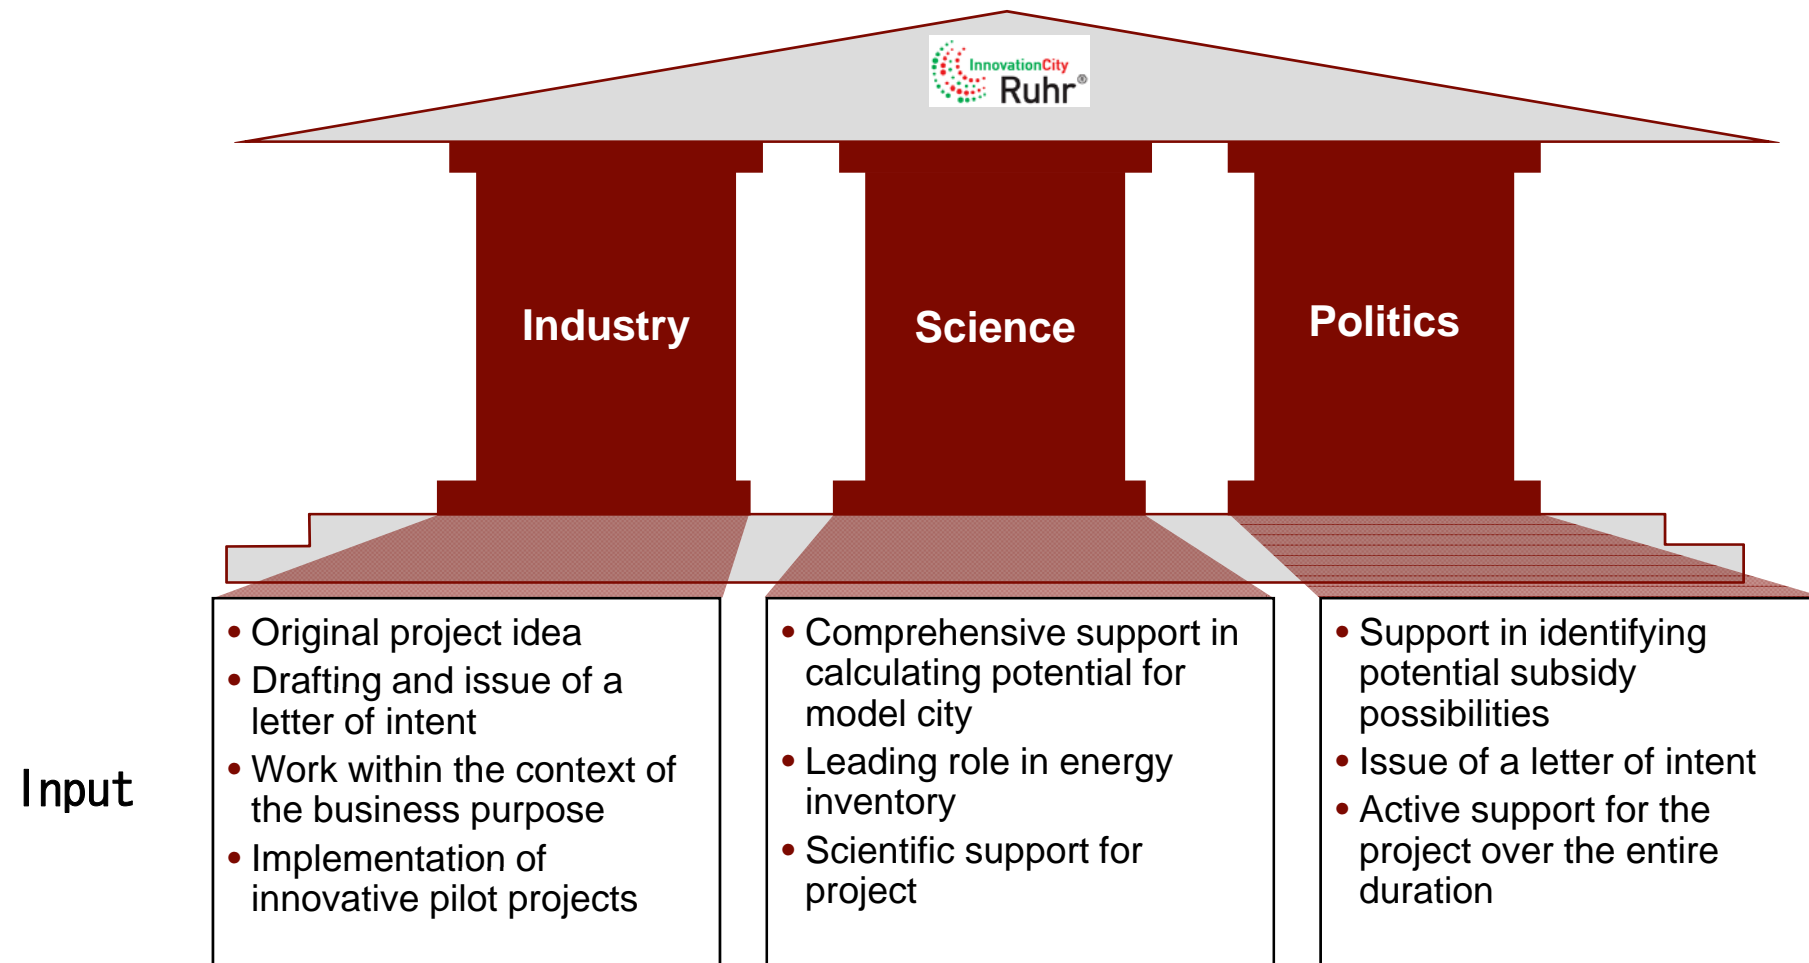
InnovationCity Ruhr®

Industry

Science

Politics

Input

• Original project idea
• Drafting and issue of a letter of intent
• Work within the context of the business purpose
• Implementation of innovative pilot projects

• Comprehensive support in calculating potential for model city
• Leading role in energy inventory
• Scientific support for project

• Support in identifying potential subsidy possibilities
• Issue of a letter of intent
• Active support for the project over the entire duration